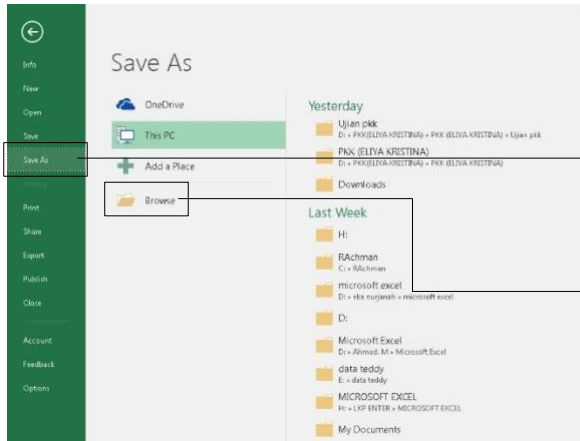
Info
New
Open
Save
Save As
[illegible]
Print
Share
Export
Publish
Close
Account
Feedback
Options

Save As

OneDrive
This PC
Add a Place
Browse

Yesterday
Ujian pkk
D: » PKK(ELIYA KRISTINA) » PKK (ELIYA KRISTINA) » Ujian pkk
PKK (ELIYA KRISTINA)
D: » PKK(ELIYA KRISTINA) » PKK (ELIYA KRISTINA)
Downloads

Last Week
H:
RAchman
C: » RAchman
microsoft excel
D: » eka nurjanah » microsoft excel
D:
Microsoft Excel
D: » Ahmad. M » Microsoft Excel
data teddy
E: » data teddy
MICROSOFT EXCEL
H: » LKP ENTER » MICROSOFT EXCEL
My Documents